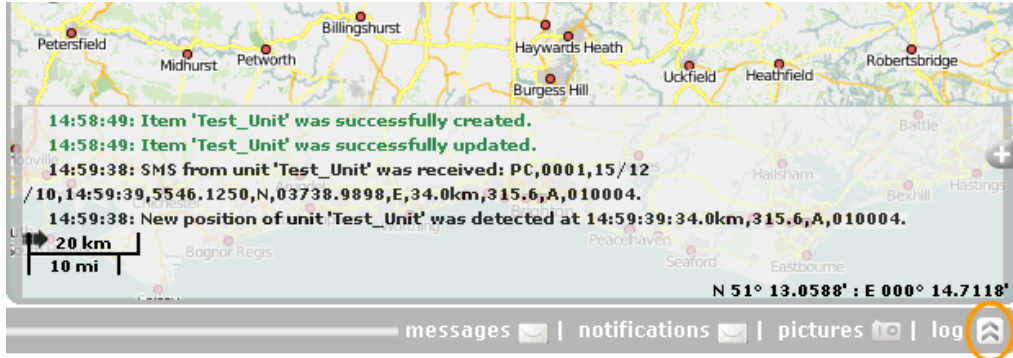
Petersfield
Billingshurst
Haywards Heath
Midhurst
Petworth
Uckfield
Heathfield
Robertsbridge
Burgess Hill
Battle

14:58:49: Item 'Test_Unit' was successfully created.
14:58:49: Item 'Test_Unit' was successfully updated.
14:59:38: SMS from unit 'Test_Unit' was received: PC,0001,15/12/10,14:59:39,5546.1250,N,03738.9898,E,34.0km,315.6,A,010004.
14:59:38: New position of unit 'Test_Unit' was detected at 14:59:39:34.0km,315.6,A,010004.

Hailsham
Bexhill
Hastings
Worthing
Peacehaven
Bognor Regis
Seaford
Eastbourne

20 km
10 mi

N 51° 13.0588' : E 000° 14.7118'

messages | notifications | pictures | log